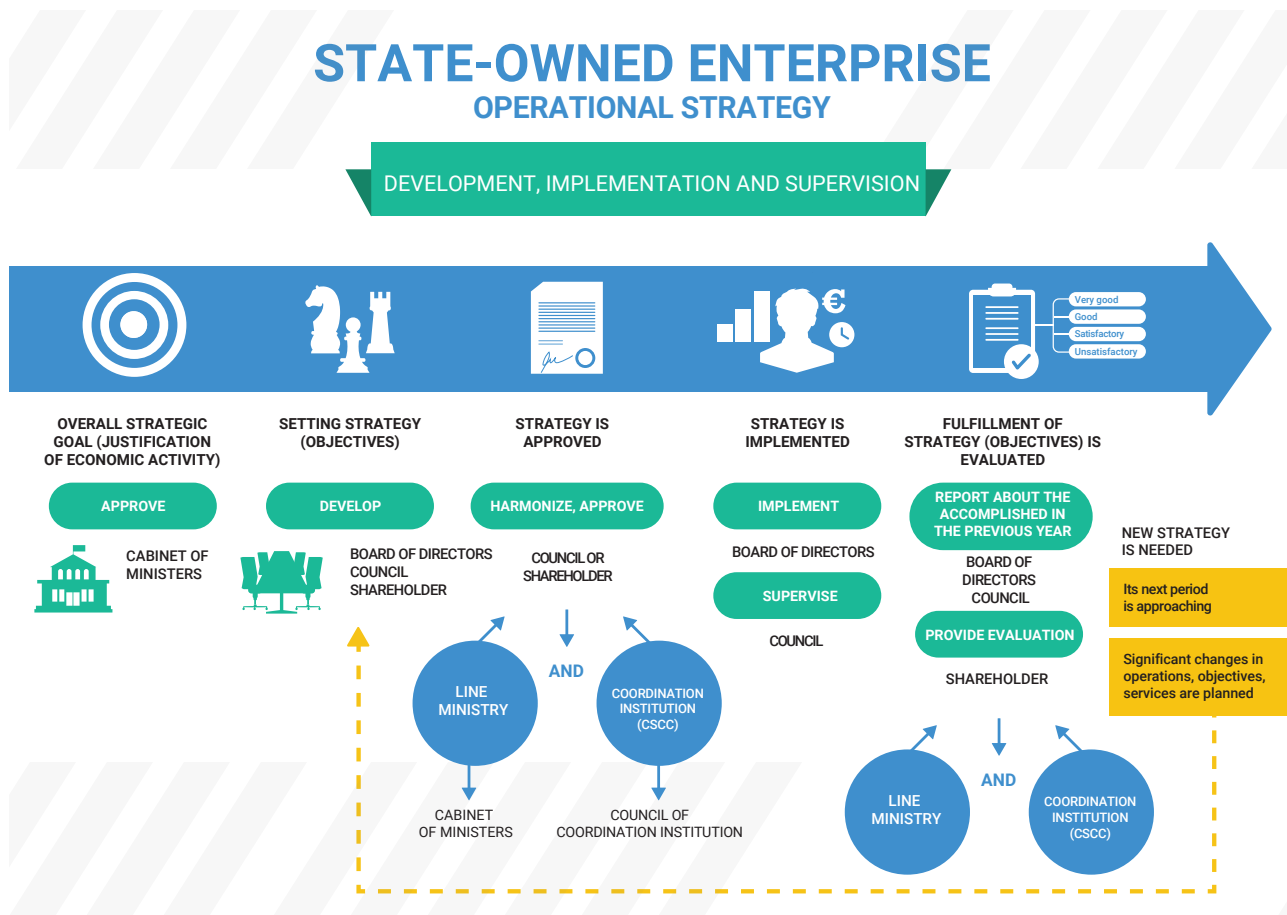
STATE-OWNED ENTERPRISE
OPERATIONAL STRATEGY

DEVELOPMENT, IMPLEMENTATION AND SUPERVISION

€

Very good
Good
Satisfactory
Unsatisfactory

OVERALL STRATEGIC GOAL (JUSTIFICATION OF ECONOMIC ACTIVITY)

APPROVE

CABINET OF MINISTERS

SETTING STRATEGY (OBJECTIVES)

DEVELOP

BOARD OF DIRECTORS
COUNCIL
SHAREHOLDER

STRATEGY IS APPROVED

HARMONIZE, APPROVE

COUNCIL OR SHAREHOLDER

LINE MINISTRY

AND

COORDINATION INSTITUTION (CSCC)

CABINET OF MINISTERS

COUNCIL OF COORDINATION INSTITUTION

STRATEGY IS IMPLEMENTED

IMPLEMENT

BOARD OF DIRECTORS

SUPERVISE

COUNCIL

FULFILLMENT OF STRATEGY (OBJECTIVES) IS EVALUATED

REPORT ABOUT THE ACCOMPLISHED IN THE PREVIOUS YEAR

BOARD OF DIRECTORS
COUNCIL

PROVIDE EVALUATION

SHAREHOLDER

LINE MINISTRY

AND

COORDINATION INSTITUTION (CSCC)

NEW STRATEGY IS NEEDED

Its next period is approaching

Significant changes in operations, objectives, services are planned